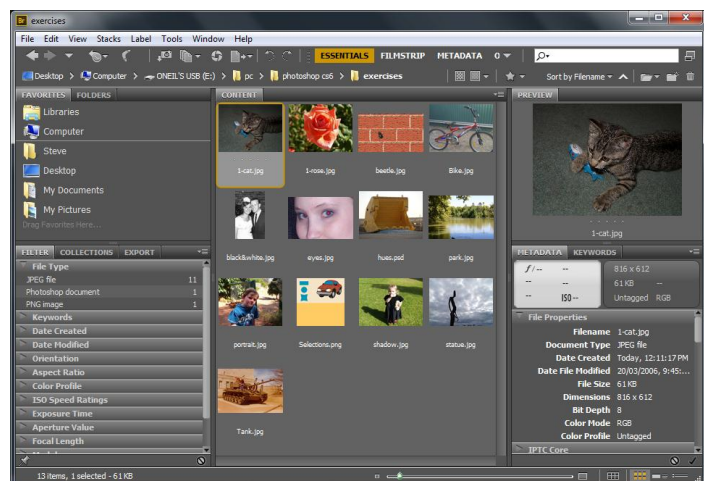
exercises

File Edit View Stacks Label Tools Window Help

ESSENTIALS FILMSTRIP METADATA

Desktop > Computer > ONEIL'S USB (E:) > pc > photoshop cs6 > exercises

Sort by Filename

FAVORITES FOLDERS

Libraries
Computer
Steve
Desktop
My Documents
My Pictures
Drag Favorites Here...

CONTENT

1-cat.jpg
1-rose.jpg
beetle.jpg
Bike.jpg
black&white.jpg
eyes.jpg
hues.psd
park.jpg
portrait.jpg
Selections.png
shadow.jpg
statue.jpg
Tank.jpg

PREVIEW

1-cat.jpg

FILTER COLLECTIONS EXPORT

File Type
JPEG file 11
Photoshop document 1
PNG image 1
Keywords
Date Created
Date Modified
Orientation
Aspect Ratio
Color Profile
ISO Speed Ratings
Exposure Time
Aperture Value
Focal Length

METADATA KEYWORDS

f/-- --
-- --
-- ISO--
816 x 612
61 KB --
Untagged RGB

File Properties

| | |
|---|---|
| Filename | 1-cat.jpg |
| Document Type | JPEG file |
| Date Created | Today, 12:11:17 PM |
| Date File Modified | 20/03/2006, 9:45:... |
| File Size | 61 KB |
| Dimensions | 816 x 612 |
| Bit Depth | 8 |
| Color Mode | RGB |
| Color Profile | Untagged |

IPTC Core

13 items, 1 selected - 61 KB